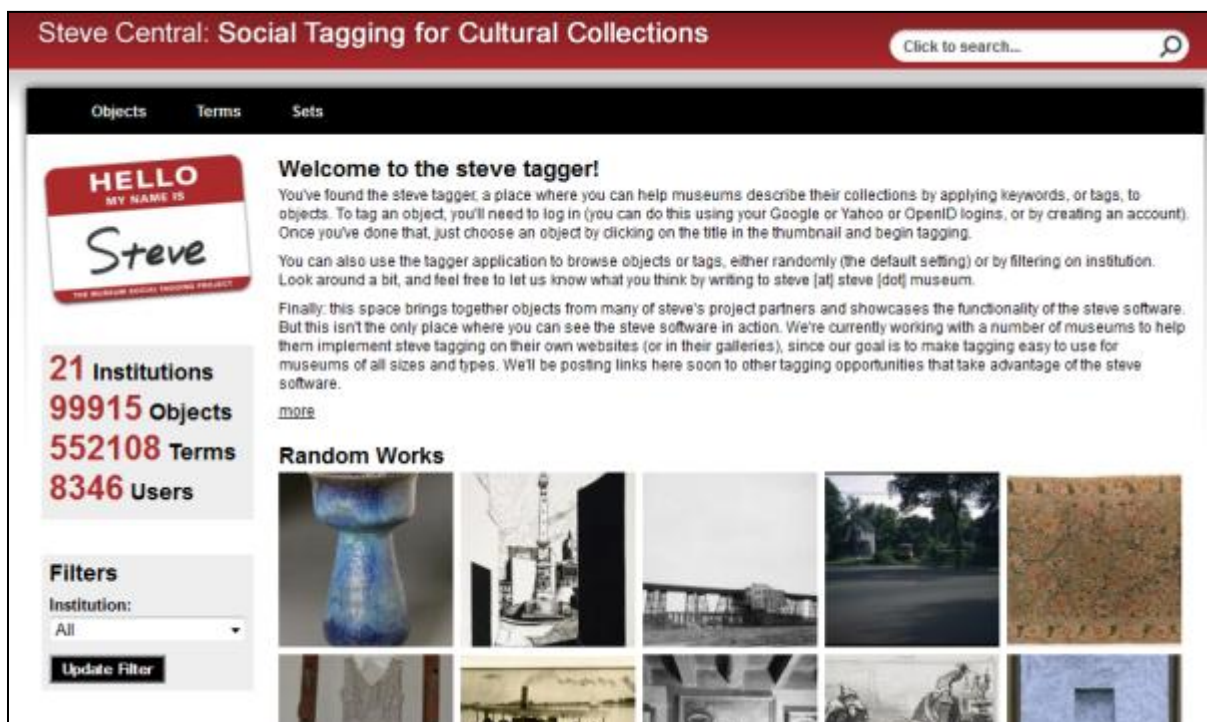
Steve Central: Social Tagging for Cultural Collections

Click to search...

Objects Terms Sets

HELLO
MY NAME IS
Steve
THE MUSEUM SOCIAL TAGGING PROJECT

21 Institutions
99915 Objects
552108 Terms
8346 Users

Filters
Institution:
All
Update Filter

Welcome to the steve tagger!

You've found the steve tagger, a place where you can help museums describe their collections by applying keywords, or tags, to objects. To tag an object, you'll need to log in (you can do this using your Google or Yahoo or OpenID logins, or by creating an account). Once you've done that, just choose an object by clicking on the title in the thumbnail and begin tagging.

You can also use the tagger application to browse objects or tags, either randomly (the default setting) or by filtering on institution. Look around a bit, and feel free to let us know what you think by writing to steve [at] steve [dot] museum.

Finally: this space brings together objects from many of steve's project partners and showcases the functionality of the steve software. But this isn't the only place where you can see the steve software in action. We're currently working with a number of museums to help them implement steve tagging on their own websites (or in their galleries), since our goal is to make tagging easy to use for museums of all sizes and types. We'll be posting links here soon to other tagging opportunities that take advantage of the steve software.

more

Random Works